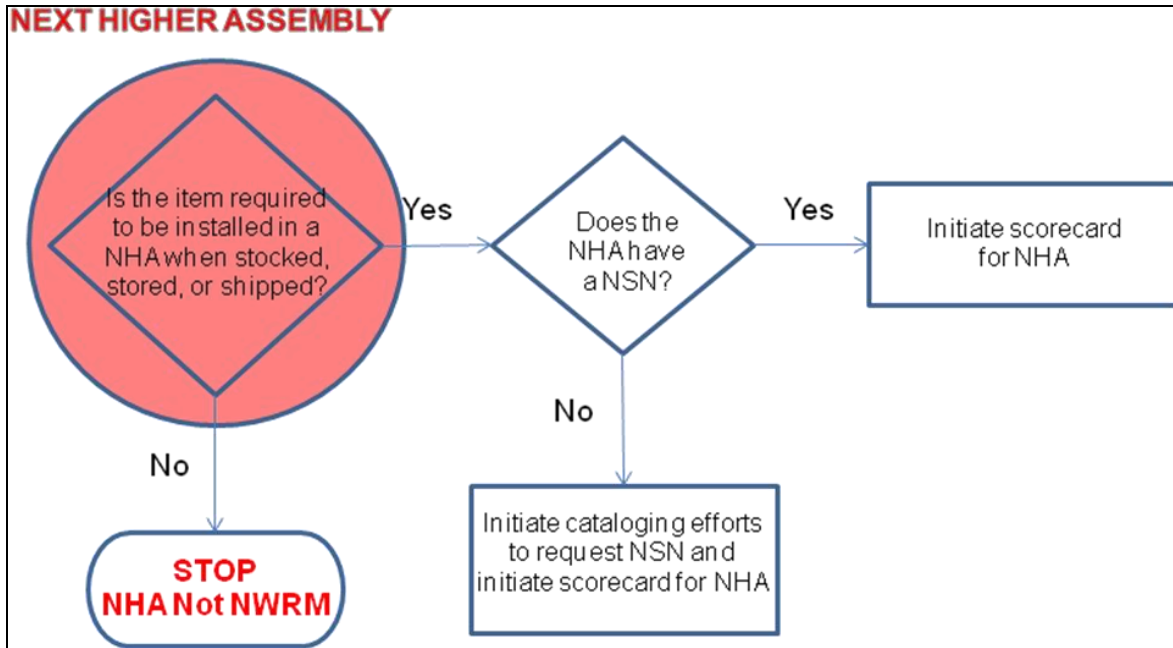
NEXT HIGHER ASSEMBLY

Is the item required to be installed in a NHA when stocked, stored, or shipped?

Yes

Does the NHA have a NSN?

Yes

Initiate scorecard for NHA

No

Initiate cataloging efforts to request NSN and initiate scorecard for NHA

No

STOP
NHA Not NWRM